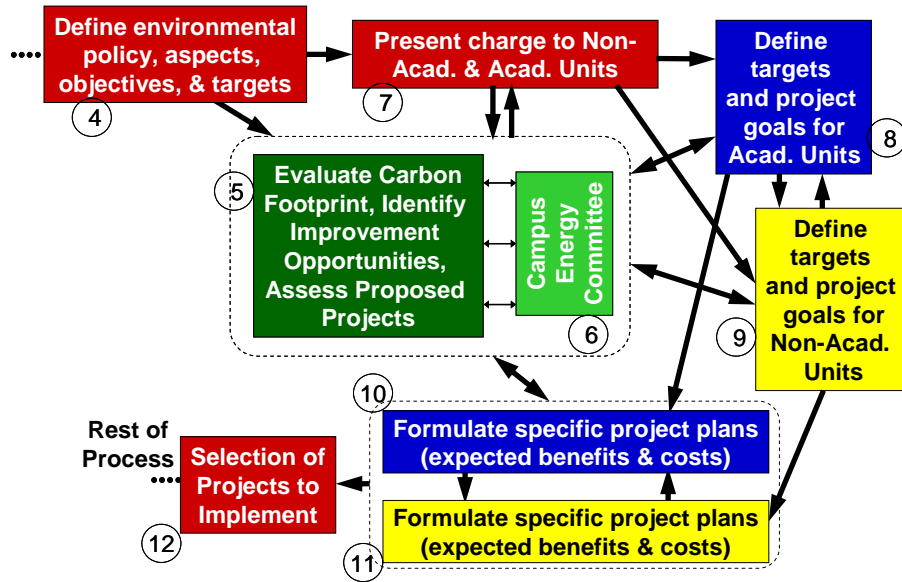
Define environmental policy, aspects, objectives, & targets

4

Present charge to Non-Acad. & Acad. Units

7

Define targets and project goals for Acad. Units

8

5

Evaluate Carbon Footprint, Identify Improvement Opportunities, Assess Proposed Projects

Campus Energy Committee

6

Define targets and project goals for Non-Acad. Units

9

10

Formulate specific project plans (expected benefits & costs)

Rest of Process

Selection of Projects to Implement

12

Formulate specific project plans (expected benefits & costs)

11